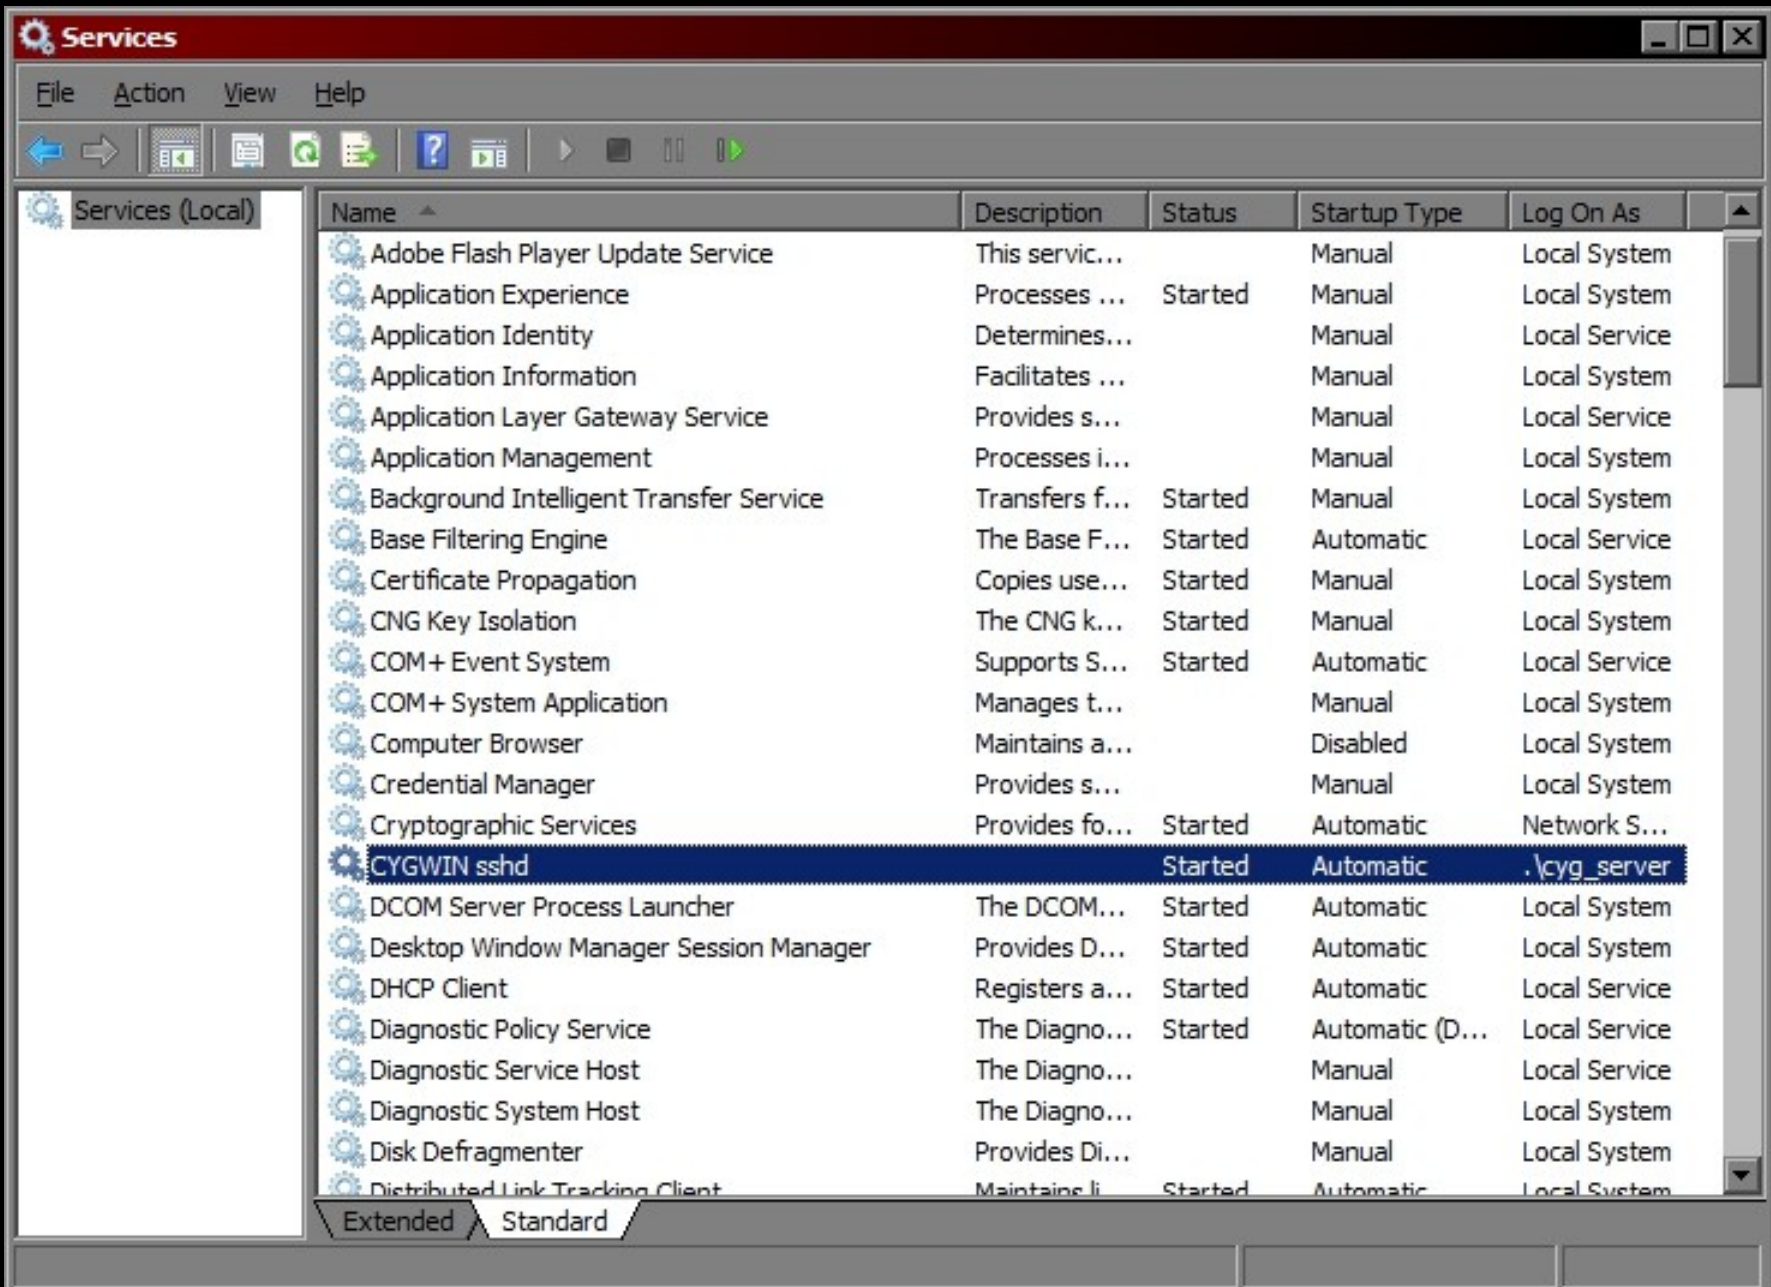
Services

File Action View Help

Services (Local)

| Name | Description | Status | Startup Type | Log On As |
|---|---|---|---|---|
| Adobe Flash Player Update Service | This servic... | | Manual | Local System |
| Application Experience | Processes ... | Started | Manual | Local System |
| Application Identity | Determines... | | Manual | Local Service |
| Application Information | Facilitates ... | | Manual | Local System |
| Application Layer Gateway Service | Provides s... | | Manual | Local Service |
| Application Management | Processes i... | | Manual | Local System |
| Background Intelligent Transfer Service | Transfers f... | Started | Manual | Local System |
| Base Filtering Engine | The Base F... | Started | Automatic | Local Service |
| Certificate Propagation | Copies use... | Started | Manual | Local System |
| CNG Key Isolation | The CNG k... | Started | Manual | Local System |
| COM+ Event System | Supports S... | Started | Automatic | Local Service |
| COM+ System Application | Manages t... | | Manual | Local System |
| Computer Browser | Maintains a... | | Disabled | Local System |
| Credential Manager | Provides s... | | Manual | Local System |
| Cryptographic Services | Provides fo... | Started | Automatic | Network S... |
| CYGWIN sshd | | Started | Automatic | .\cyg_server |
| DCOM Server Process Launcher | The DCOM... | Started | Automatic | Local System |
| Desktop Window Manager Session Manager | Provides D... | Started | Automatic | Local System |
| DHCP Client | Registers a... | Started | Automatic | Local Service |
| Diagnostic Policy Service | The Diagno... | Started | Automatic (D... | Local Service |
| Diagnostic Service Host | The Diagno... | | Manual | Local Service |
| Diagnostic System Host | The Diagno... | | Manual | Local System |
| Disk Defragmenter | Provides Di... | | Manual | Local System |
| Distributed Link Tracking Client | Maintains li... | Started | Automatic | Local System |

Extended Standard